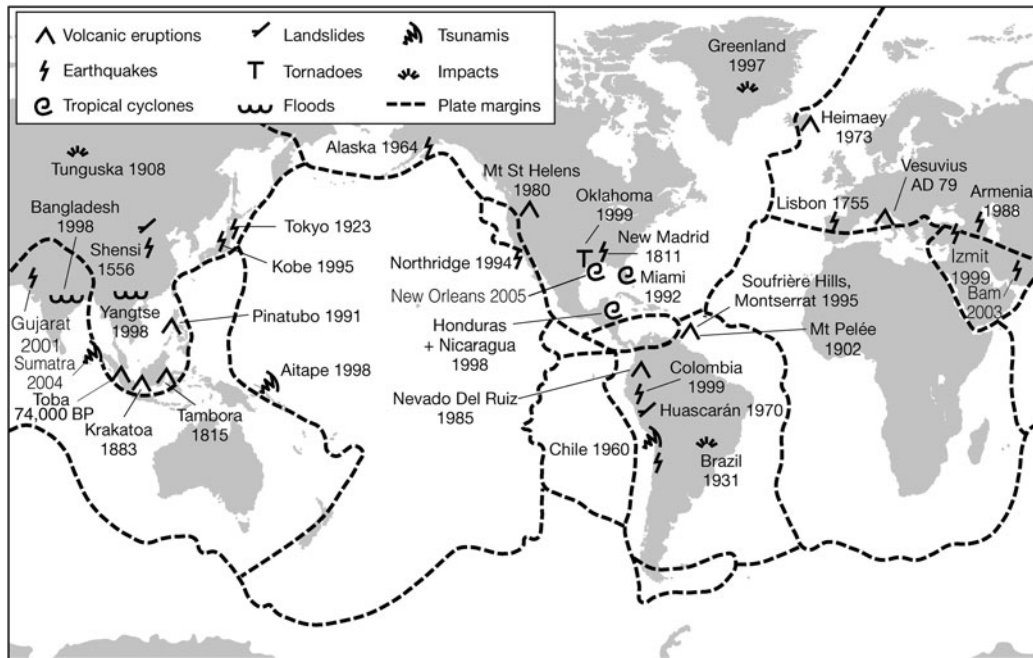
Volcanic eruptions
Earthquakes
Tropical cyclones
Landslides
Tornadoes
Floods
Tsunamis
Impacts
Plate margins

Greenland 1997
Heimaey 1973
Tunguska 1908
Alaska 1964
Mt St Helens 1980
Oklahoma 1999
New Madrid 1811
Vesuvius AD 79
Lisbon 1755
Armenia 1988
Bangladesh 1998
Shensi 1556
Tokyo 1923
Kobe 1995
Northridge 1994
Miami 1992
New Orleans 2005
Izmit 1999
Bam 2003
Gujarat 2001
Yangtse 1998
Pinatubo 1991
Soufrière Hills, Montserrat 1995
Honduras + Nicaragua 1998
Mt Pelée 1902
Sumatra 2004
Toba 74,000 BP
Krakatoa 1883
Tambora 1815
Aitape 1998
Nevado Del Ruiz 1985
Colombia 1999
Huascarán 1970
Chile 1960
Brazil 1931